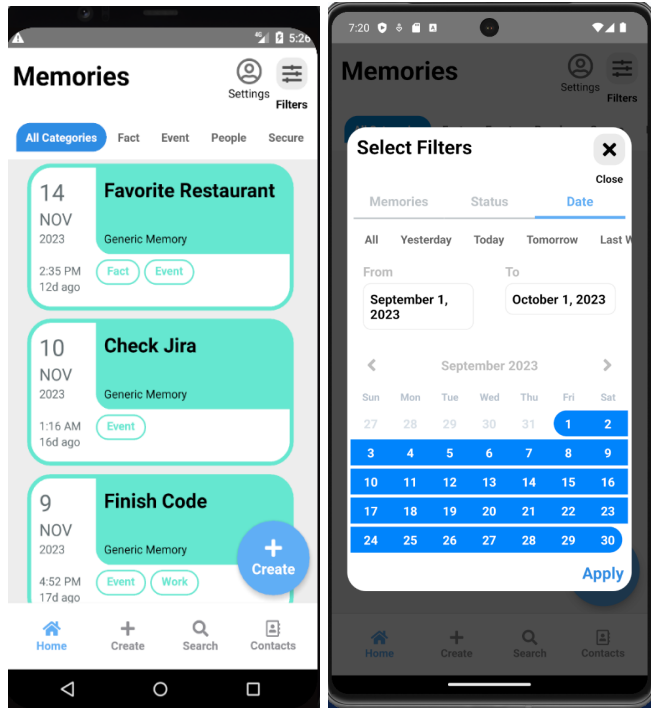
5:26

Memories

Settings

Filters

All Categories Fact Event People Secure

14
NOV
2023
Favorite Restaurant
Generic Memory
2:35 PM
12d ago
Fact Event

10
NOV
2023
Check Jira
Generic Memory
1:16 AM
16d ago
Event

9
NOV
2023
Finish Code
Generic Memory
4:52 PM
17d ago
Event Work

+
Create

Home Create Search Contacts

7:20

Memories

Settings

Filters

Select Filters

Close

Memories Status Date

All Yesterday Today Tomorrow Last W

From
September 1, 2023

To
October 1, 2023

September 2023

| Sun | Mon | Tue | Wed | Thu | Fri | Sat |
|---|---|---|---|---|---|---|
| 27 | 28 | 29 | 30 | 31 | 1 | 2 |
| 3 | 4 | 5 | 6 | 7 | 8 | 9 |
| 10 | 11 | 12 | 13 | 14 | 15 | 16 |
| 17 | 18 | 19 | 20 | 21 | 22 | 23 |
| 24 | 25 | 26 | 27 | 28 | 29 | 30 |

Apply

Home Create Search Contacts